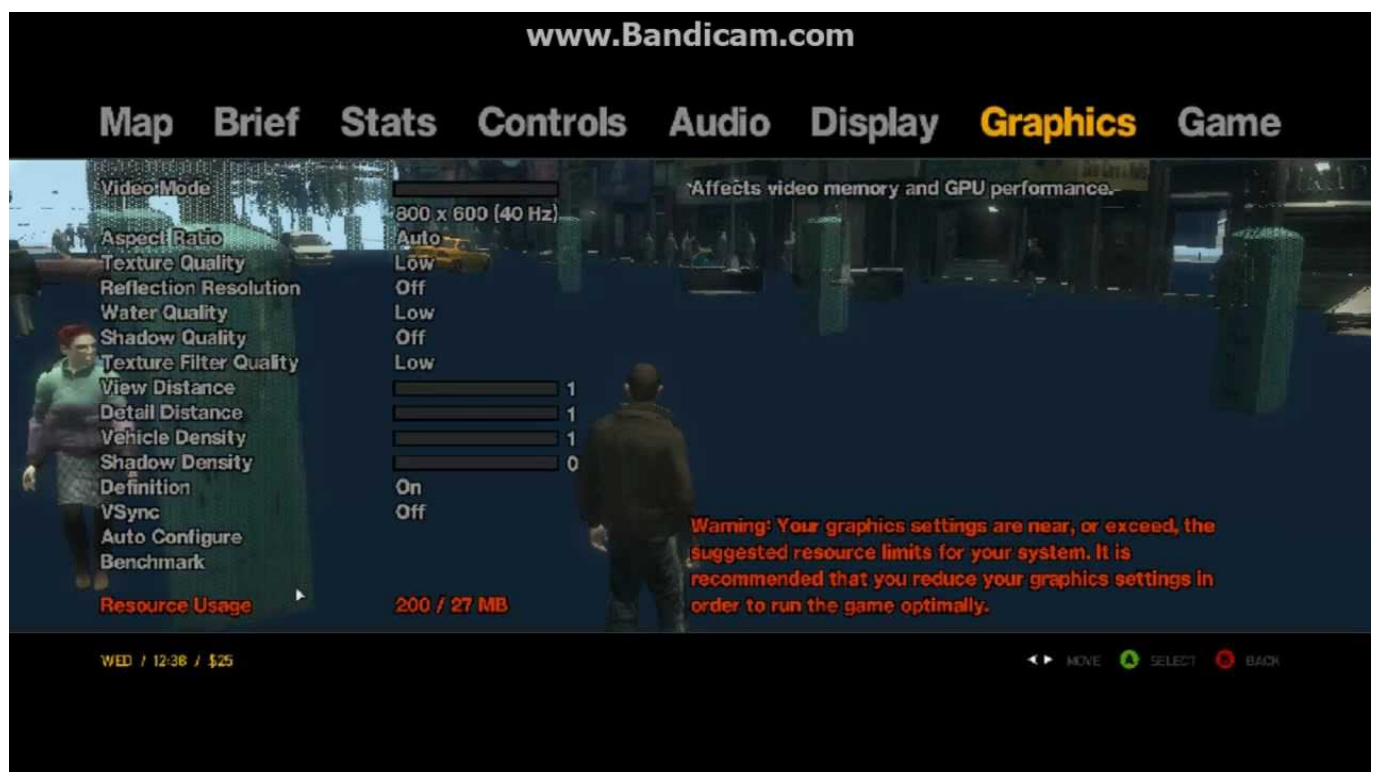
www.Bandicam.com

Map Brief Stats Controls Audio Display Graphics Game

| | |
|---|---|
| Video Mode | 800 x 600 (40 Hz) |
| Aspect Ratio | Auto |
| Texture Quality | Low |
| Reflection Resolution | Off |
| Water Quality | Low |
| Shadow Quality | Off |
| Texture Filter Quality | Low |
| View Distance | 1 |
| Detail Distance | 1 |
| Vehicle Density | 1 |
| Shadow Density | 0 |
| Definition | On |
| VSync | Off |
| Auto Configure | |
| Benchmark | |
| Resource Usage | 200 / 27 MB |

*Affects video memory and GPU performance.

Warning: Your graphics settings are near, or exceed, the suggested resource limits for your system. It is recommended that you reduce your graphics settings in order to run the game optimally.

WED / 12:38 / $25

MOVE SELECT BACK